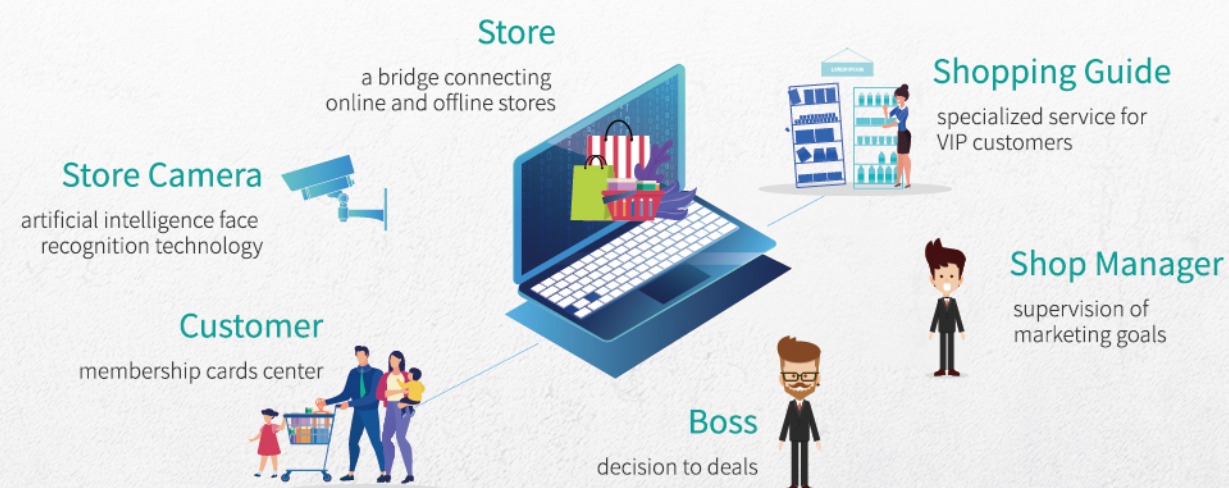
Store
a bridge connecting online and offline stores

Shopping Guide
specialized service for VIP customers

Store Camera
artificial intelligence face recognition technology

Shop Manager
supervision of marketing goals

Customer
membership cards center

Boss
decision to deals